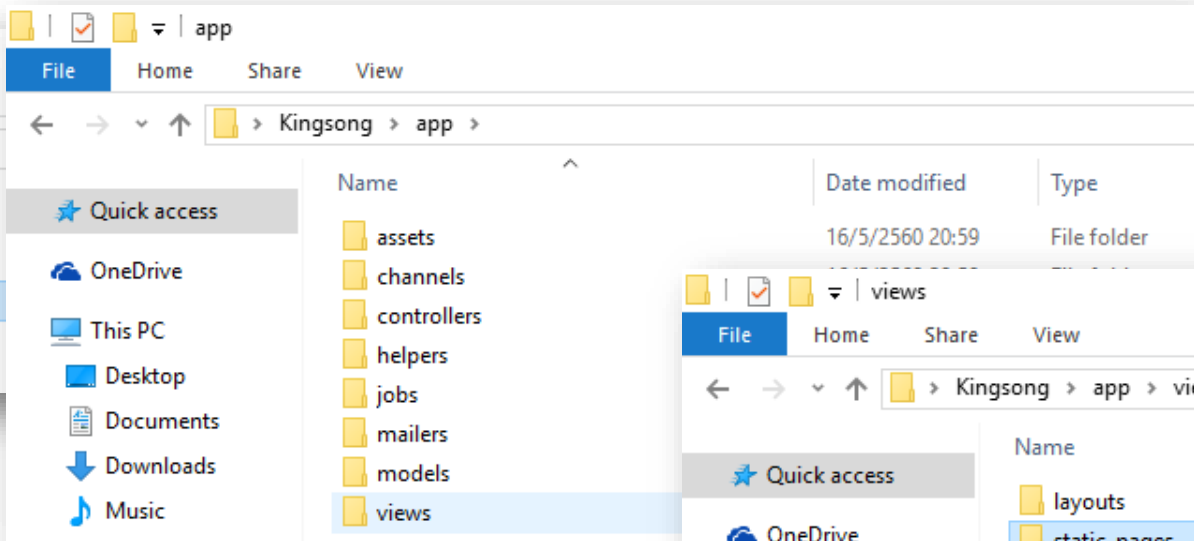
app

File Home Share View

Kingsong > app >

Name

Date modified

Type

Quick access

OneDrive

This PC

Desktop

Documents

Downloads

Music

assets 16/5/2560 20:59 File folder

channels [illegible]

controllers

helpers

jobs

mailers

models

views

views

File Home Share View

Kingsong > app > vi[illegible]

Name

Quick access

OneDrive

layouts

static_pages